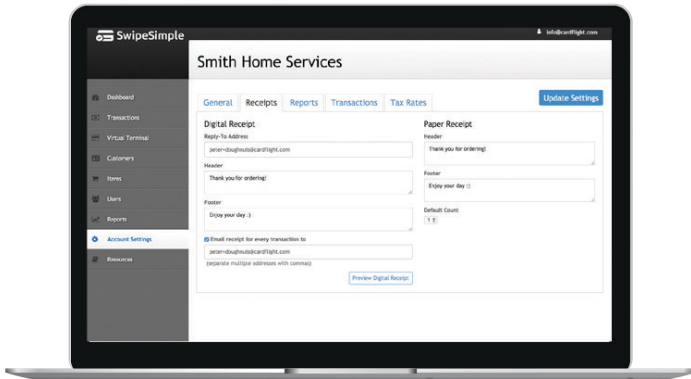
SwipeSimple

info@cardflight.com

Dashboard
Transactions
Virtual Terminal
Customers
Items
Users
Reports
Account Settings
Resources

Smith Home Services

General | Receipts | Reports | Transactions | Tax Rates

Update Settings

Digital Receipt

Reply-To Address

peter+doughnuts@cardflight.com

Header

Thank you for ordering!

Footer

Enjoy your day :)

Email receipt for every transaction to

peter+doughnuts@cardflight.com

(separate multiple addresses with commas)

Preview Digital Receipt

Paper Receipt

Header

Thank you for ordering!

Footer

Enjoy your day :)

Default Count

1